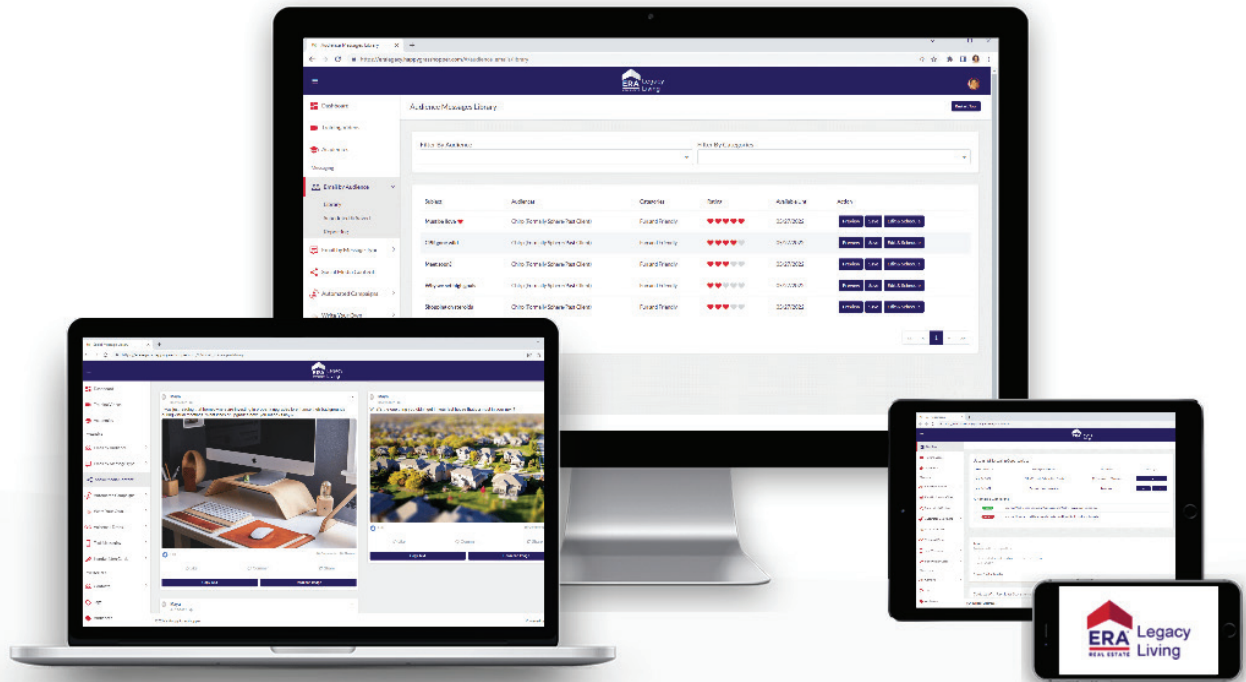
Audience Messages Library

ERA Legacy Living

Dashboard

Audience Messages Library

Filter By Audience

Filter By Categories

Subject | Audience | Categories | Rating | Available | Action
--- | --- | --- | --- | --- | ---
Mustbe love | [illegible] | Fun and Friendly | | 10/27/2022 | Preview Use Edit & Schedule
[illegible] | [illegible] | Fun and Friendly | | 10/27/2022 | Preview Use Edit & Schedule
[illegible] | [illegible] | Fun and Friendly | | 10/27/2022 | Preview Use Edit & Schedule
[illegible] | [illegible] | Fun and Friendly | | 10/27/2022 | Preview Use Edit & Schedule
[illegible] | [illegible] | Fun and Friendly | | 10/27/2022 | Preview Use Edit & Schedule

Automated Campaigns

1

ERA REAL ESTATE Legacy Living